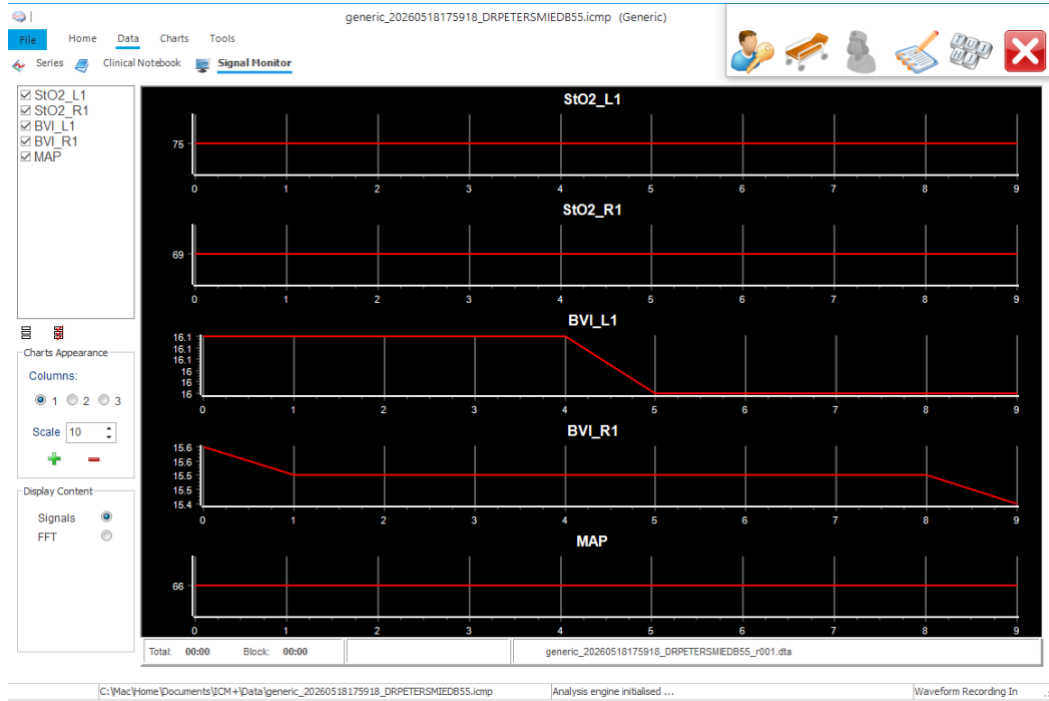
generic_20260518175918_DRPETERSMIEDB55.icmp (Generic)

File Home Data Charts Tools

Series Clinical Notebook Signal Monitor

☑ StO2_L1
☑ StO2_R1
☑ BVI_L1
☑ BVI_R1
☑ MAP

Charts Appearance

Columns:

1 2 3

Scale 10

Display Content

Signals

FFT

StO2_L1

75

0 1 2 3 4 5 6 7 8 9

StO2_R1

69

0 1 2 3 4 5 6 7 8 9

BVI_L1

16.1
16.1
16.1
16
16

0 1 2 3 4 5 6 7 8 9

BVI_R1

15.6
15.6
15.5
15.5
15.4

0 1 2 3 4 5 6 7 8 9

MAP

66

0 1 2 3 4 5 6 7 8 9

Total: 00:00 Block: 00:00

generic_20260518175918_DRPETERSMIEDB55_r001.dta

C:\Mac\Home\Documents\ICM+\Data\generic_20260518175918_DRPETERSMIEDB55.icmp

Analysis engine initialised ...

Waveform Recording In